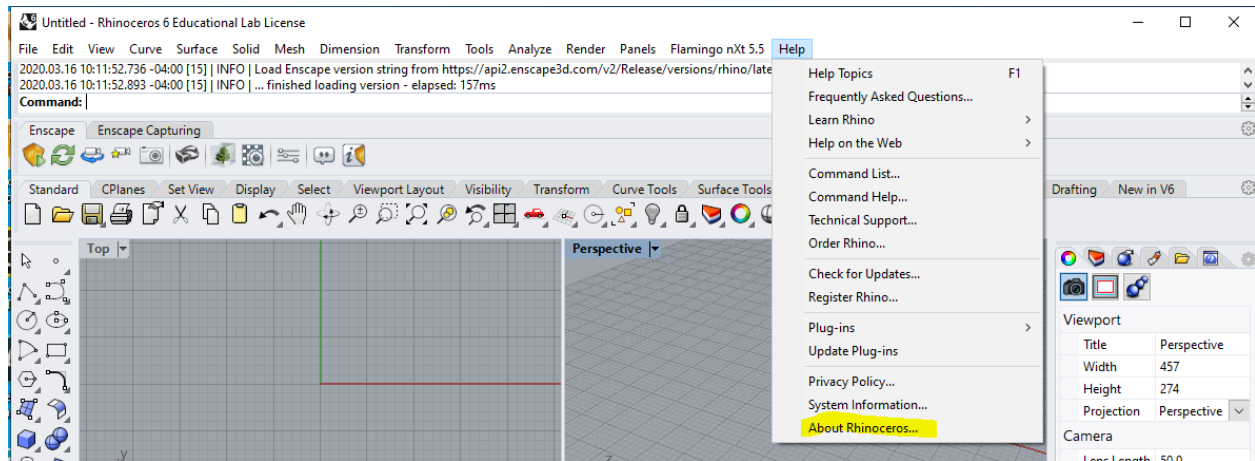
Untitled - Rhinoceros 6 Educational Lab License

File Edit View Curve Surface Solid Mesh Dimension Transform Tools Analyze Render Panels Flamingo nXt 5.5 Help

2020.03.16 10:11:52.736 -04:00 [15] | INFO | Load Enscape version string from https://api2.enscape3d.com/v2/Release/versions/rhino/late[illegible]
2020.03.16 10:11:52.893 -04:00 [15] | INFO | ... finished loading version - elapsed: 157ms
Command:

Enscape Enscape Capturing

Standard CPlanes Set View Display Select Viewport Layout Visibility Transform Curve Tools Surface Tools Drafting New in V6

Top
Perspective

Help Topics F1
Frequently Asked Questions...
Learn Rhino
Help on the Web
Command List...
Command Help...
Technical Support...
Order Rhino...
Check for Updates...
Register Rhino...
Plug-ins
Update Plug-ins
Privacy Policy...
System Information...
About Rhinoceros...

Viewport

| Title | Perspective |
|---|---|
| Width | 457 |
| Height | 274 |
| Projection | Perspective |

Camera
Lens Length 50.0